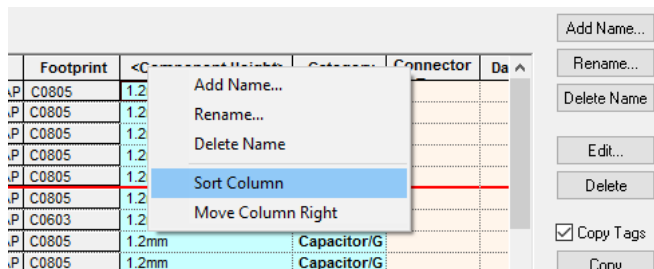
| | Footprint | <Component Height> | Category | Connector | Da |
|---|---|---|---|---|---|
| P | C0805 | 1.2 | | | |
| P | C0805 | 1.2 | | | |
| P | C0805 | 1.2 | | | |
| P | C0805 | 1.2 | | | |
| P | C0805 | 1.2 | | | |
| P | C0805 | 1.2 | | | |
| P | C0603 | 1.2 | | | |
| P | C0805 | 1.2mm | Capacitor/G | | |
| P | C0805 | 1.2mm | Capacitor/G | | |

Add Name...
Rename...
Delete Name
Sort Column
Move Column Right

Add Name...
Rename...
Delete Name
Edit...
Delete
Copy Tags
Copy